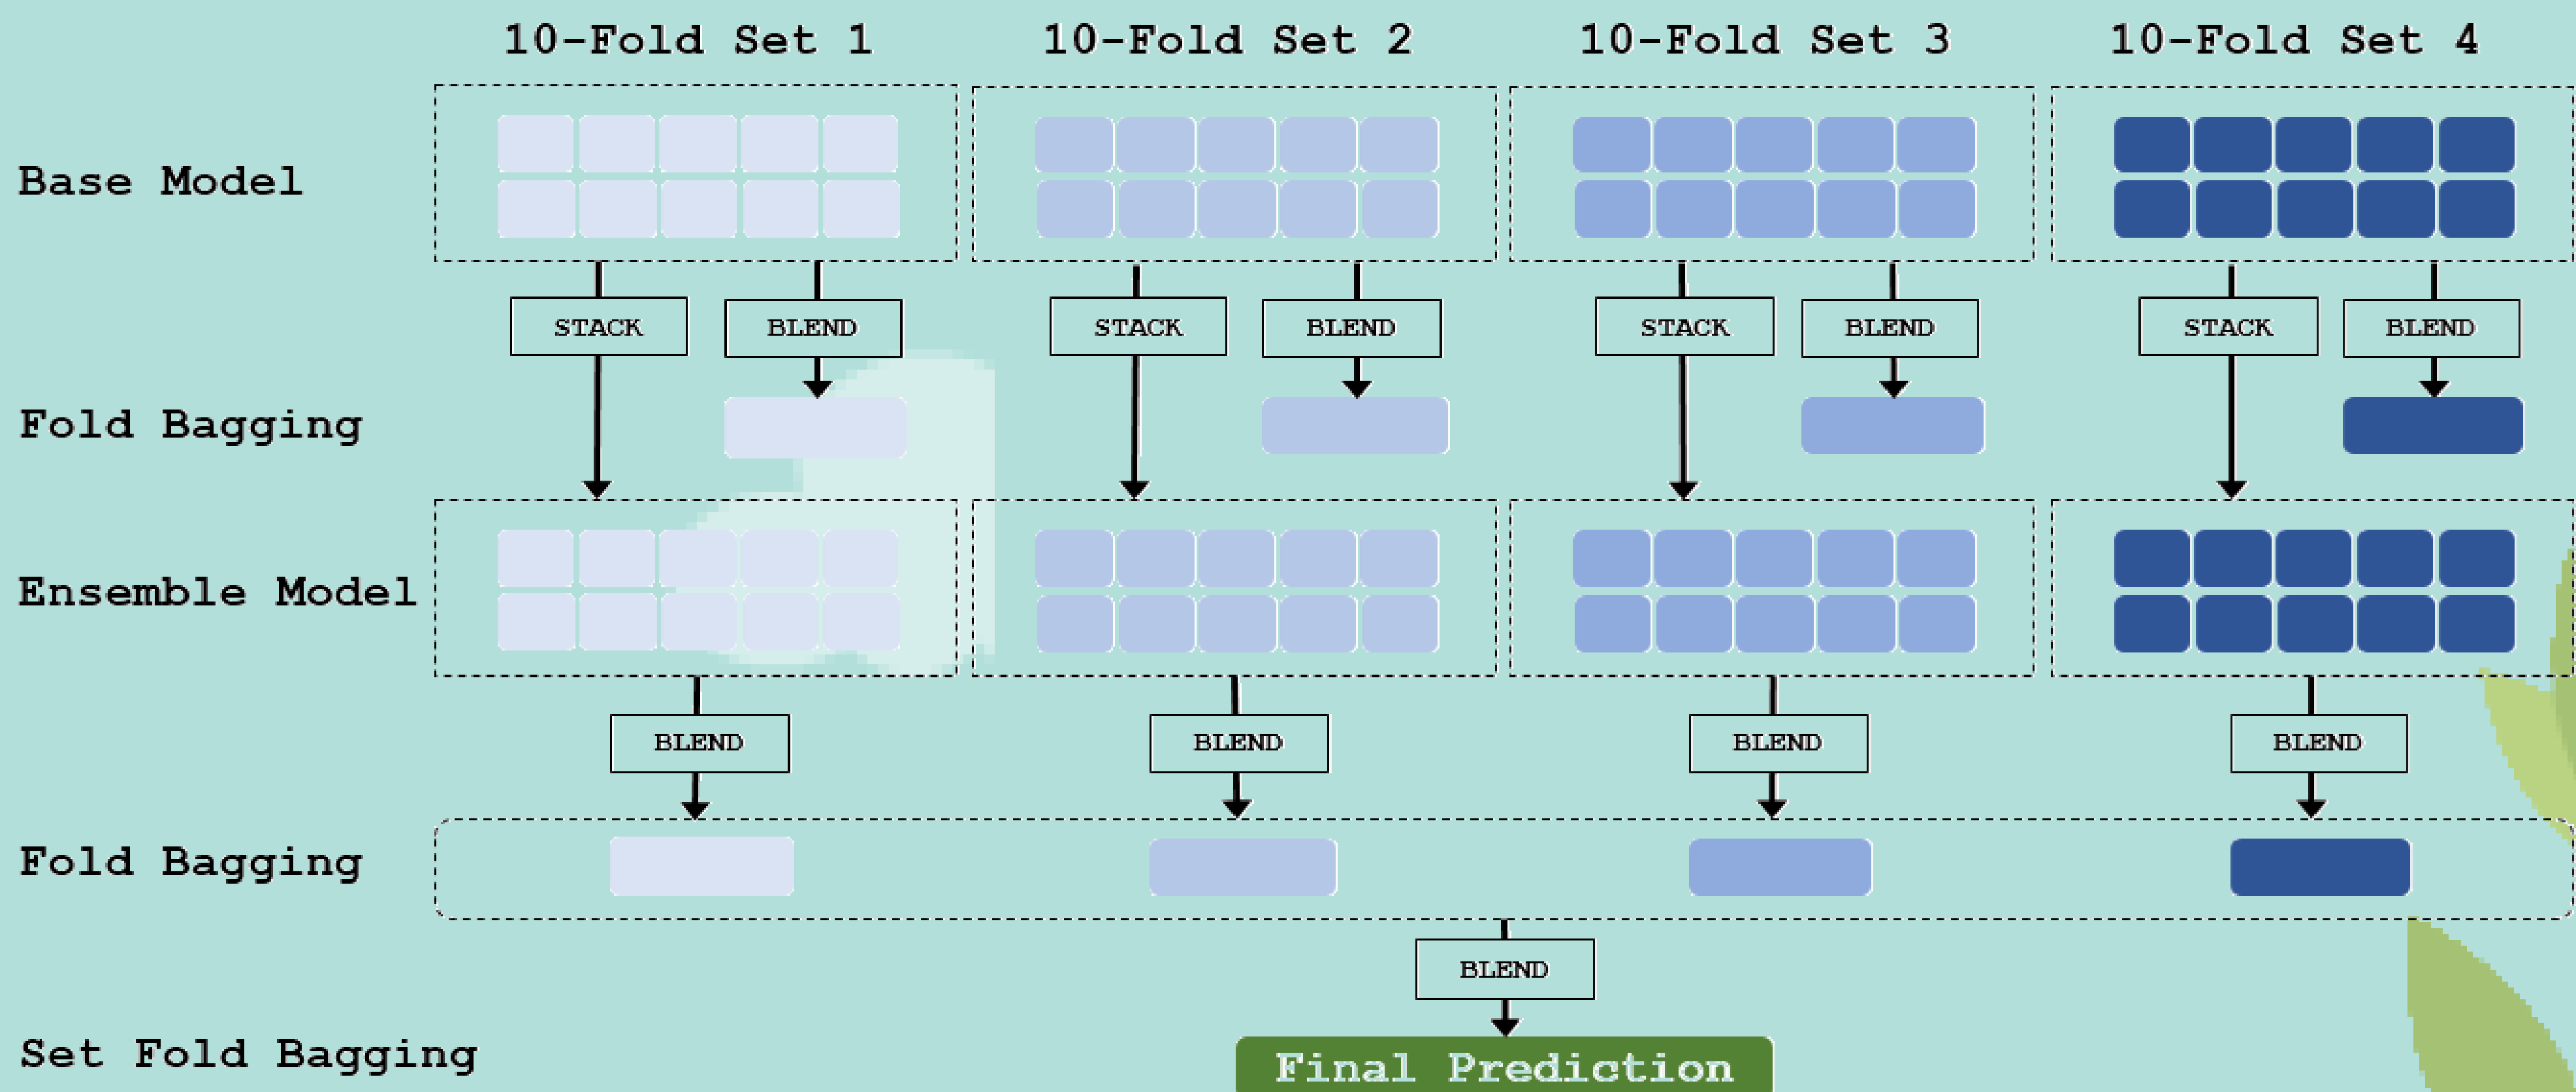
10-Fold Set 1

10-Fold Set 2

10-Fold Set 3

10-Fold Set 4

Base Model

STACK

BLEND

STACK

BLEND

STACK

BLEND

STACK

BLEND

Fold Bagging

Ensemble Model

BLEND

BLEND

BLEND

BLEND

Fold Bagging

BLEND

Set Fold Bagging

Final Prediction